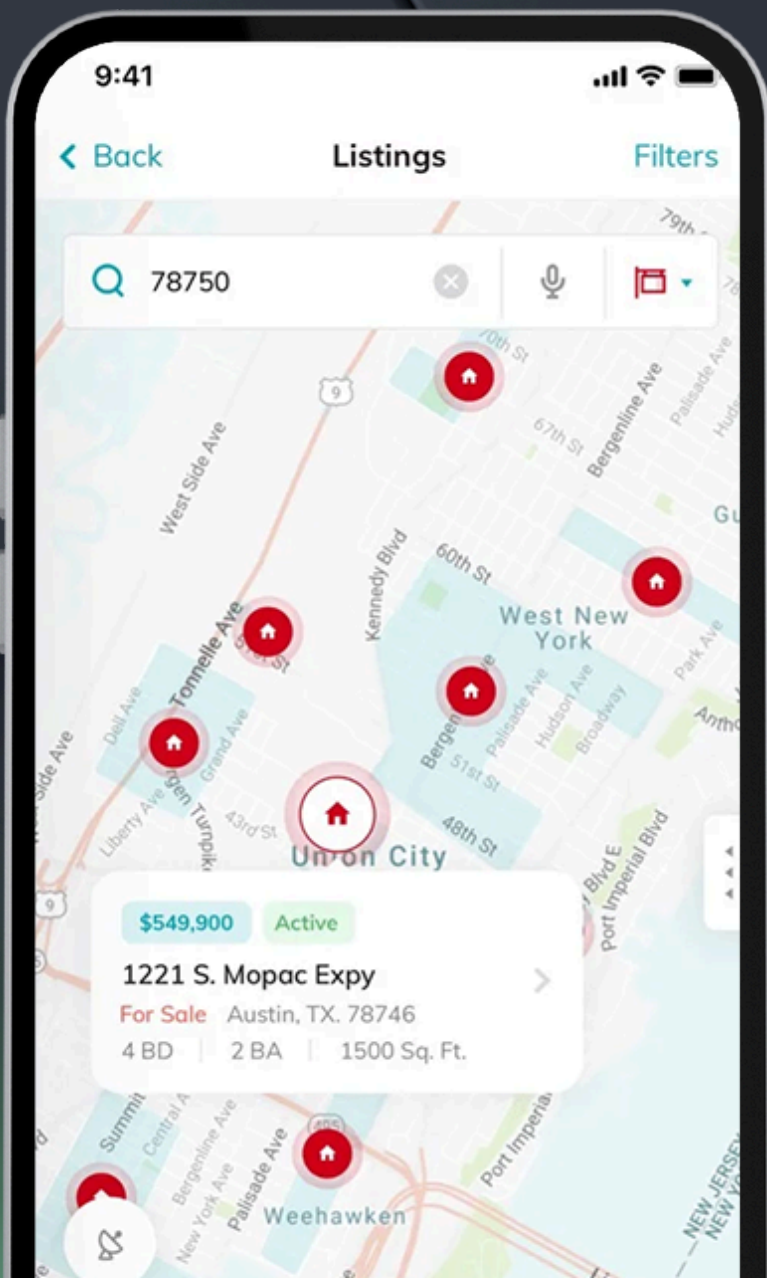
9:41

< Back Listings Filters

78750

79th

70th St

9

West Side Ave

67th St

Bergenline Ave

Palisade Ave

Gu

Kennedy Blvd

60th St

West New York

Tonnelle Ave

Dell Ave

Grand Ave

Bergen

Palisade Ave

Hudson Ave

Broadway

Park Ave

Side Ave

Liberty Ave

Turnpike

43rd St

51st St

48th St

Union City

Blvd E

Port Imperial Blvd

$549,900 Active

1221 S. Mopac Expy

For Sale Austin, TX. 78746

4 BD | 2 BA | 1500 Sq. Ft.

9

Summit

Central

Bergenline Ave

New York Ave

Palisade Ave

495

Port Imperial

Weehawken

NEW JERSEY
NEW YORK